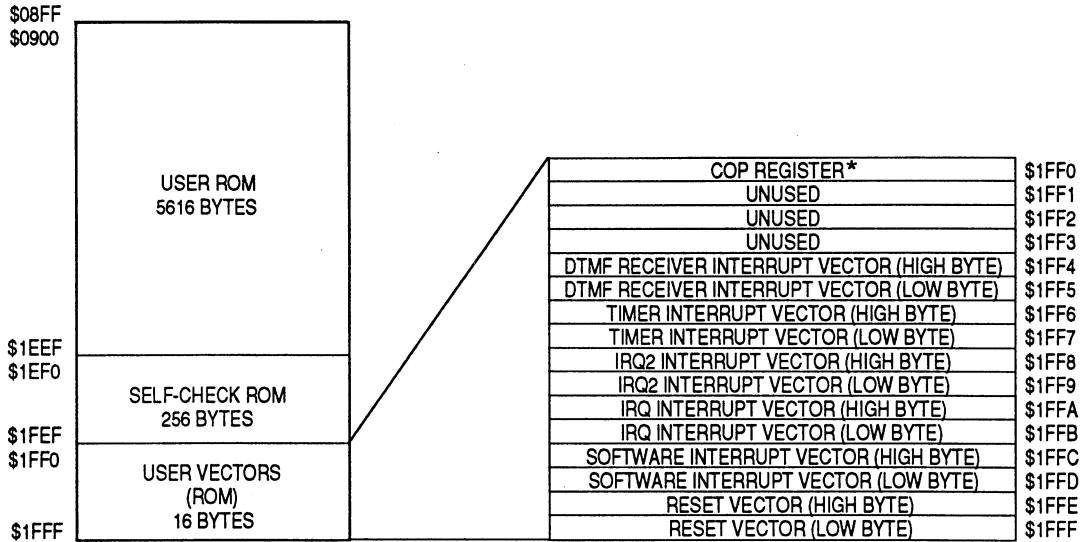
$08FF
$0900

USER ROM
5616 BYTES

$1EEF
$1EF0

SELF-CHECK ROM
256 BYTES

$1FEF
$1FF0

USER VECTORS
(ROM)
16 BYTES

$1FFF

| | |
|---|---|
| COP REGISTER* | $1FF0 |
| UNUSED | $1FF1 |
| UNUSED | $1FF2 |
| UNUSED | $1FF3 |
| DTMF RECEIVER INTERRUPT VECTOR (HIGH BYTE) | $1FF4 |
| DTMF RECEIVER INTERRUPT VECTOR (LOW BYTE) | $1FF5 |
| TIMER INTERRUPT VECTOR (HIGH BYTE) | $1FF6 |
| TIMER INTERRUPT VECTOR (LOW BYTE) | $1FF7 |
| IRQ2 INTERRUPT VECTOR (HIGH BYTE) | $1FF8 |
| IRQ2 INTERRUPT VECTOR (LOW BYTE) | $1FF9 |
| IRQ INTERRUPT VECTOR (HIGH BYTE) | $1FFA |
| IRQ INTERRUPT VECTOR (LOW BYTE) | $1FFB |
| SOFTWARE INTERRUPT VECTOR (HIGH BYTE) | $1FFC |
| SOFTWARE INTERRUPT VECTOR (LOW BYTE) | $1FFD |
| RESET VECTOR (HIGH BYTE) | $1FFE |
| RESET VECTOR (LOW BYTE) | $1FFF |